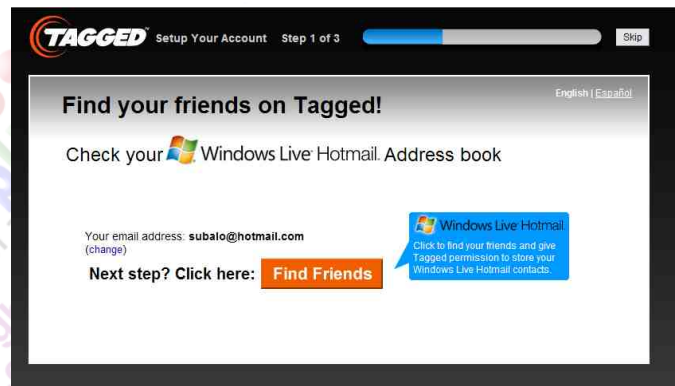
TAGGED Setup Your Account Step 1 of 3

Skip

English | Español

Find your friends on Tagged!

Check your Windows Live Hotmail Address book

Your email address: subalo@hotmail.com
(change)

Next step? Click here: Find Friends

Windows Live Hotmail
Click to find your friends and give Tagged permission to store your Windows Live Hotmail contacts.